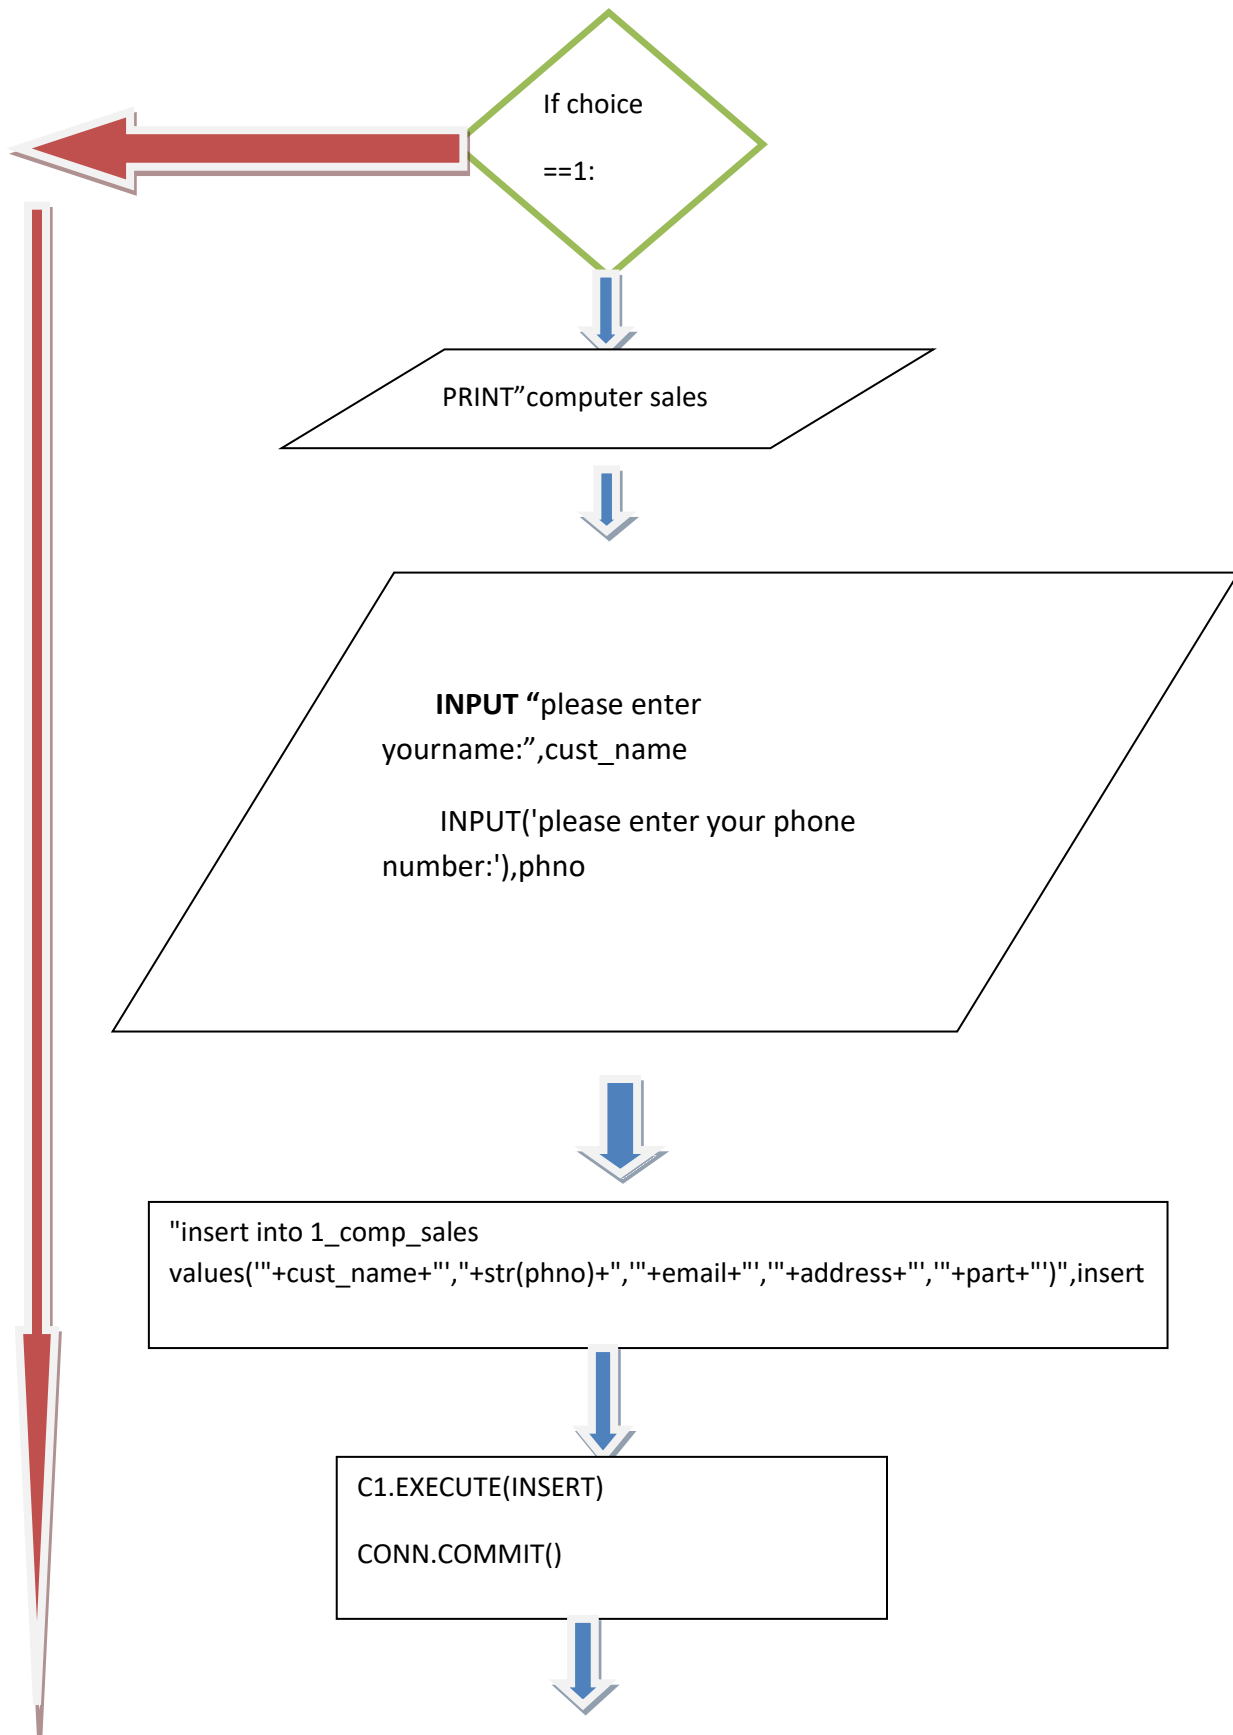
If choice

==1:

PRINT”computer sales

**INPUT “**please enter yourname:”,cust_name

INPUT('please enter your phone number:'),phno

"insert into 1_comp_sales values('"+cust_name+"',"+str(phno)+",'"+email+"','"+address+"','"+part+"')",insert

C1.EXECUTE(INSERT)

CONN.COMMIT()